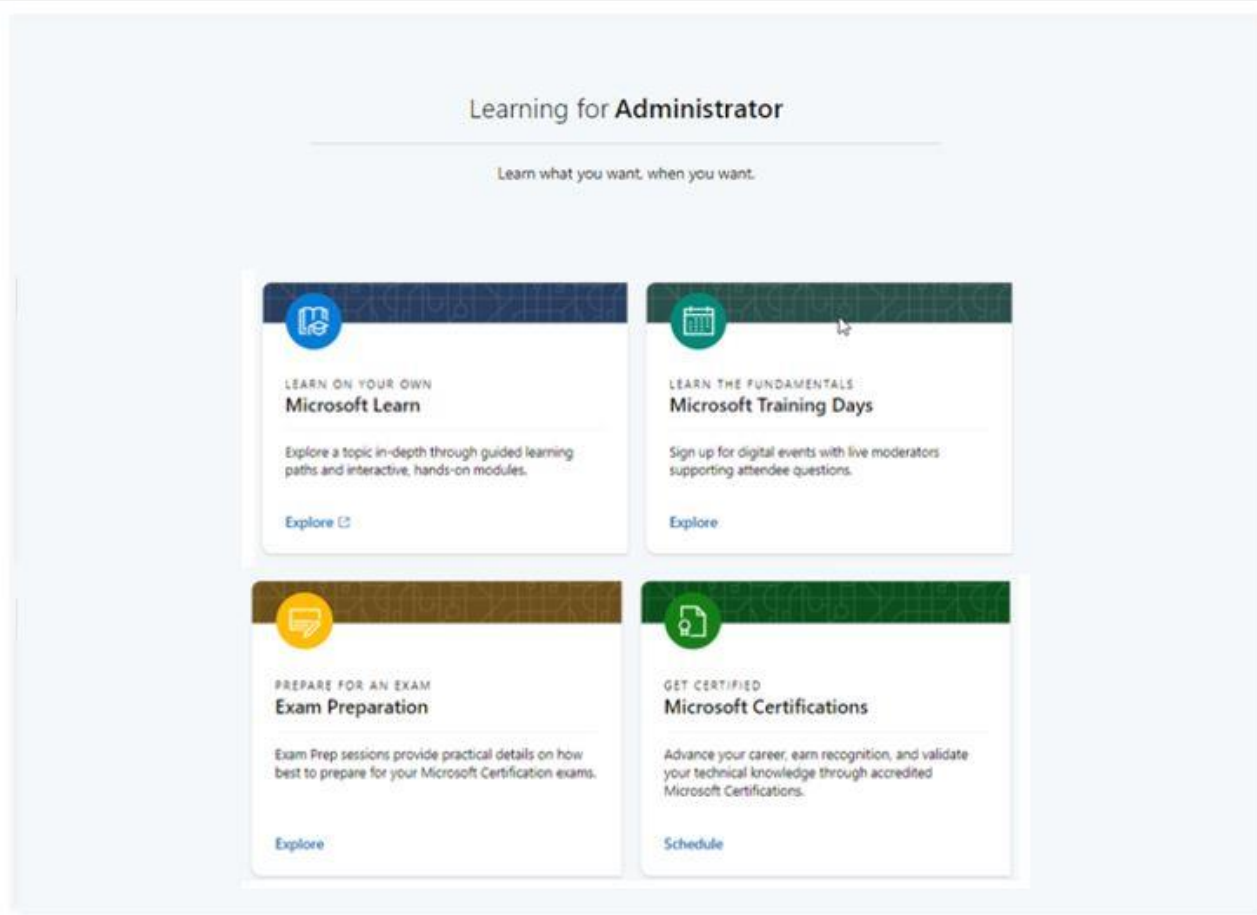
Learning for **Administrator**

Learn what you want, when you want.

LEARN ON YOUR OWN
Microsoft Learn

Explore a topic in-depth through guided learning paths and interactive, hands-on modules.

Explore

LEARN THE FUNDAMENTALS
Microsoft Training Days

Sign up for digital events with live moderators supporting attendee questions.

Explore

PREPARE FOR AN EXAM
Exam Preparation

Exam Prep sessions provide practical details on how best to prepare for your Microsoft Certification exams.

Explore

GET CERTIFIED
Microsoft Certifications

Advance your career, earn recognition, and validate your technical knowledge through accredited Microsoft Certifications.

Schedule